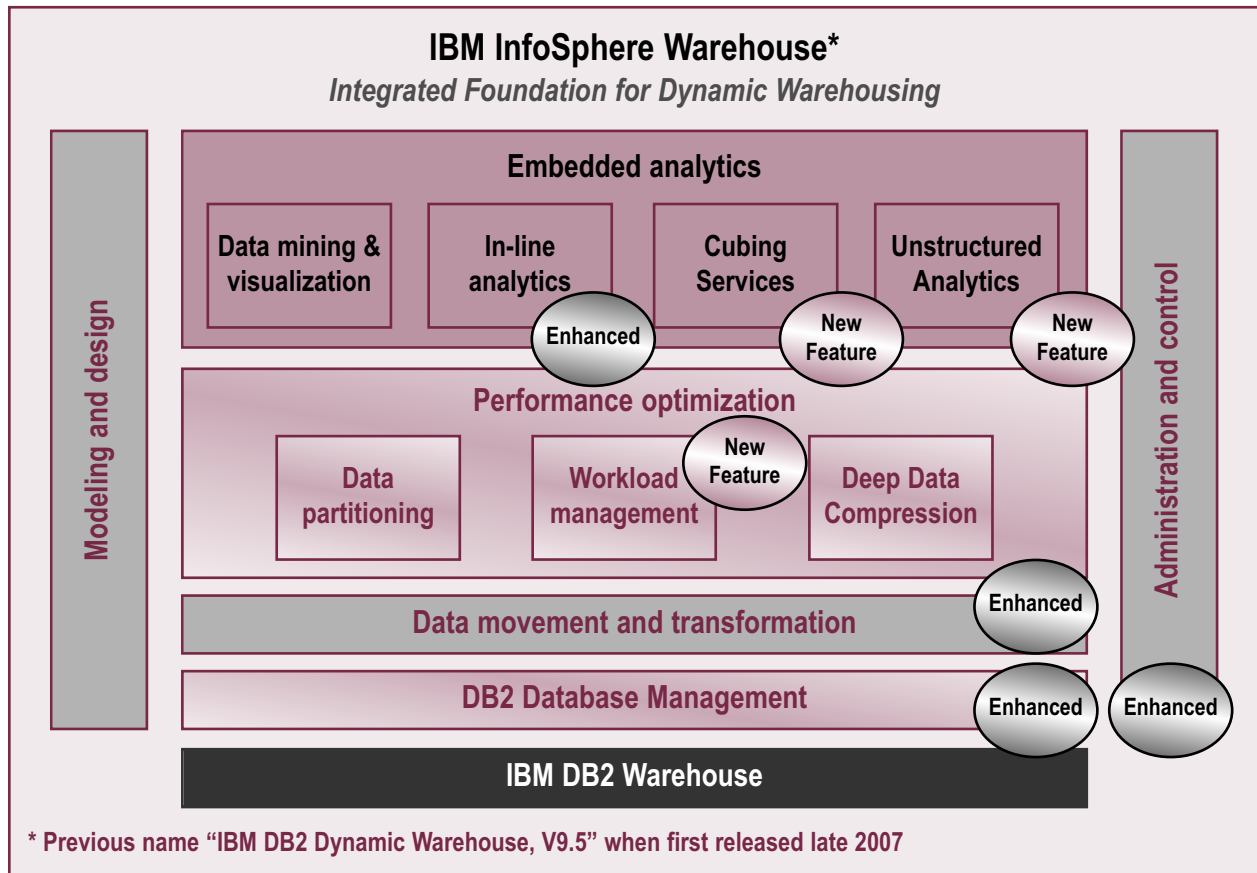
IBM InfoSphere Warehouse*
Integrated Foundation for Dynamic Warehousing

Modeling and design

Embedded analytics

Data mining & visualization

In-line analytics

Enhanced

Cubing Services

New Feature

Unstructured Analytics

New Feature

Performance optimization

Data partitioning

Workload management

New Feature

Deep Data Compression

Enhanced

Data movement and transformation

DB2 Database Management

Enhanced

Administration and control

Enhanced

IBM DB2 Warehouse

* Previous name "IBM DB2 Dynamic Warehouse, V9.5" when first released late 2007